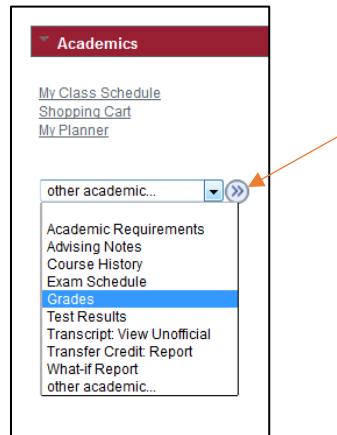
Academics

My Class Schedule
Shopping Cart
My Planner

other academic...

Academic Requirements
Advising Notes
Course History
Exam Schedule
Grades
Test Results
Transcript: View Unofficial
Transfer Credit: Report
What-if Report
other academic...